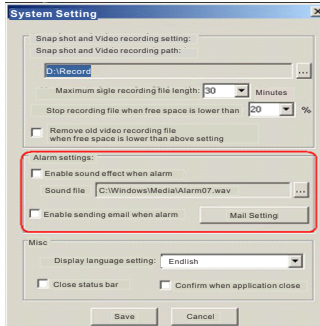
System Setting

Snap shot and Video recording setting:
Snap shot and Video recording path:

D:\Record

...

Maximum sigle recording file length: 30 Minutes

Stop recording file when free space is lower than 20 %

Remove old video recording file when free space is lower than above setting

Alarm settings:

Enable sound effect when alarm

Sound file C:\Windows\Media\Alarm07.wav ...

Enable sending email when alarm

Mail Setting

Misc

Display language setting: Endish

Close status bar

Confirm when application close

Save

Cancel